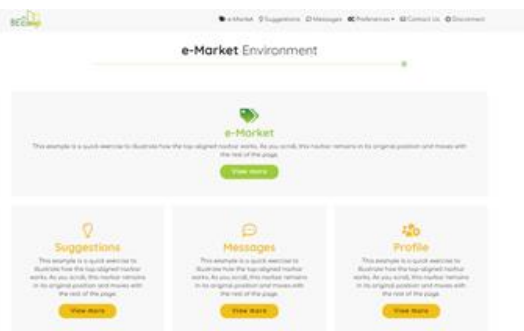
BEComp

e-Market Suggestions Messages Preferences Contact Us Disconnect

e-Market Environment

e-Market

This example is a quick exercise to illustrate how the top-aligned navbar works. As you scroll, this navbar remains in its original position and moves with the rest of the page.

View more

Suggestions

This example is a quick exercise to illustrate how the top-aligned navbar works. As you scroll, this navbar remains in its original position and moves with the rest of the page.

View more

Messages

This example is a quick exercise to illustrate how the top-aligned navbar works. As you scroll, this navbar remains in its original position and moves with the rest of the page.

View more

Profile

This example is a quick exercise to illustrate how the top-aligned navbar works. As you scroll, this navbar remains in its original position and moves with the rest of the page.

View more